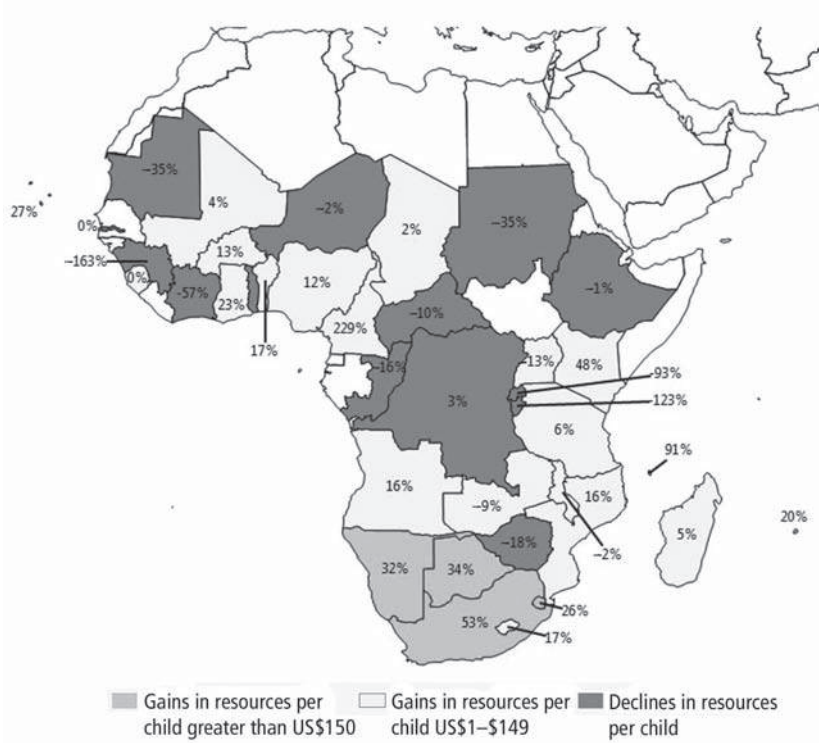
–35%

4%

–2%

2%

–35%

27%

0%

13%

–163%

0%

–57%

23%

12%

–1%

17%

229%

–10%

–16%

–13%

48%

93%

3%

123%

6%

91%

16%

–9%

16%

20%

–18%

5%

32%

34%

–2%

26%

53%

17%

Gains in resources per child greater than US$150

Gains in resources per child US$1–$149

Declines in resources per child